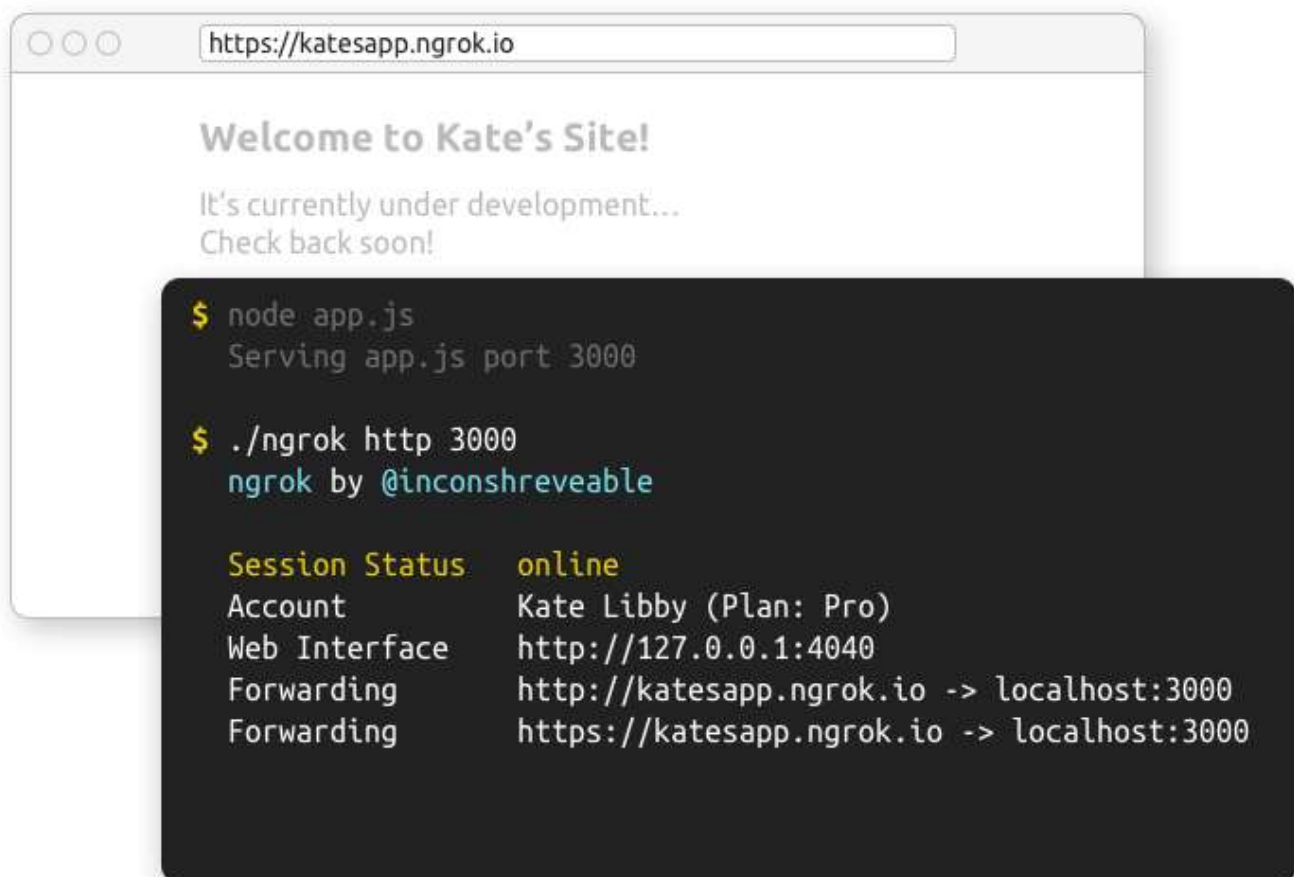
https://katesapp.ngrok.io

Welcome to Kate's Site!

It's currently under development...
Check back soon!

$ node app.js
Serving app.js port 3000

$ ./ngrok http 3000
ngrok by @inconshreveable

Session Status online
Account Kate Libby (Plan: Pro)
Web Interface http://127.0.0.1:4040
Forwarding http://katesapp.ngrok.io -> localhost:3000
Forwarding https://katesapp.ngrok.io -> localhost:3000